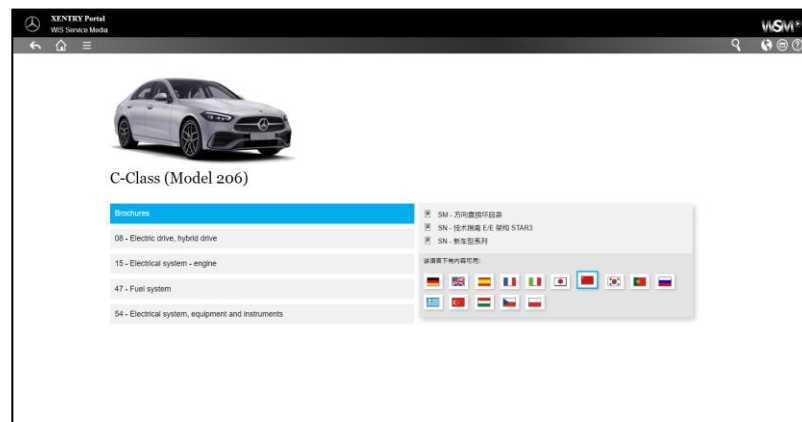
XENTRY Portal
WIS Service Media

WSM

C-Class (Model 206)

Brochures

08 - Electric drive, hybrid drive

15 - Electrical system - engine

47 - Fuel system

54 - Electrical system, equipment and instruments

SM - 方向盘循环目录
SN - 技术指南 E/E 架构 STAR3
SN - 新车型系列

该语言下有内容可用: